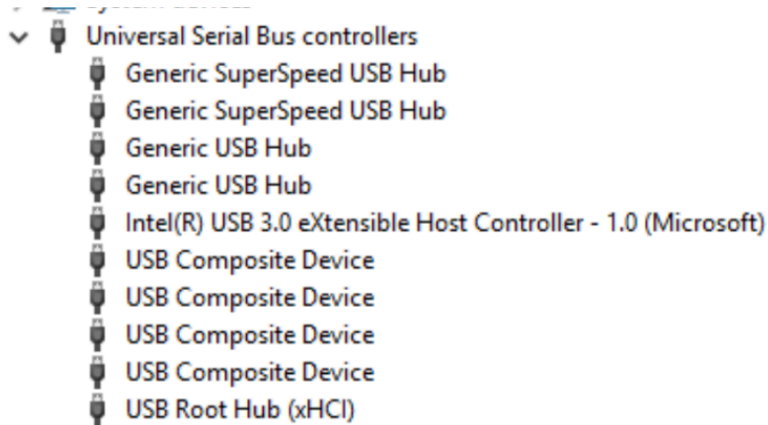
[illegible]

Universal Serial Bus controllers
Generic SuperSpeed USB Hub
Generic SuperSpeed USB Hub
Generic USB Hub
Generic USB Hub
Intel(R) USB 3.0 eXtensible Host Controller - 1.0 (Microsoft)
USB Composite Device
USB Composite Device
USB Composite Device
USB Composite Device
USB Root Hub (xHCI)